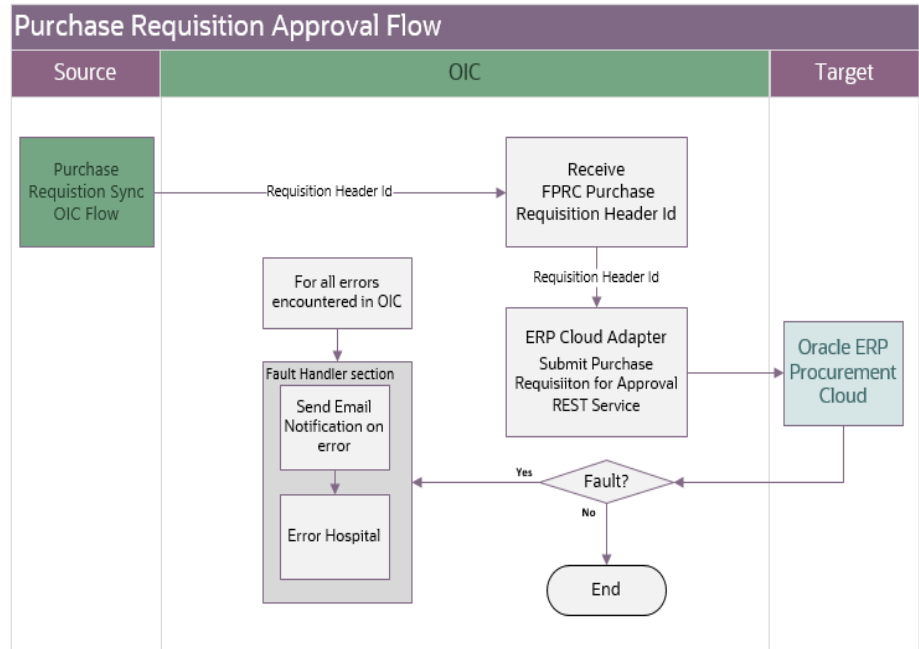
Purchase Requisition Approval Flow

Source

OIC

Target

Purchase Requistion Sync OIC Flow

Requisition Header Id

Receive FPRC Purchase Requisition Header Id

Requisition Header Id

For all errors encountered in OIC

ERP Cloud Adapter

Submit Purchase Requisiiton for Approval REST Service

Oracle ERP Procurement Cloud

Fault Handler section

Send Email Notification on error

Error Hospital

Yes

Fault?

No

End